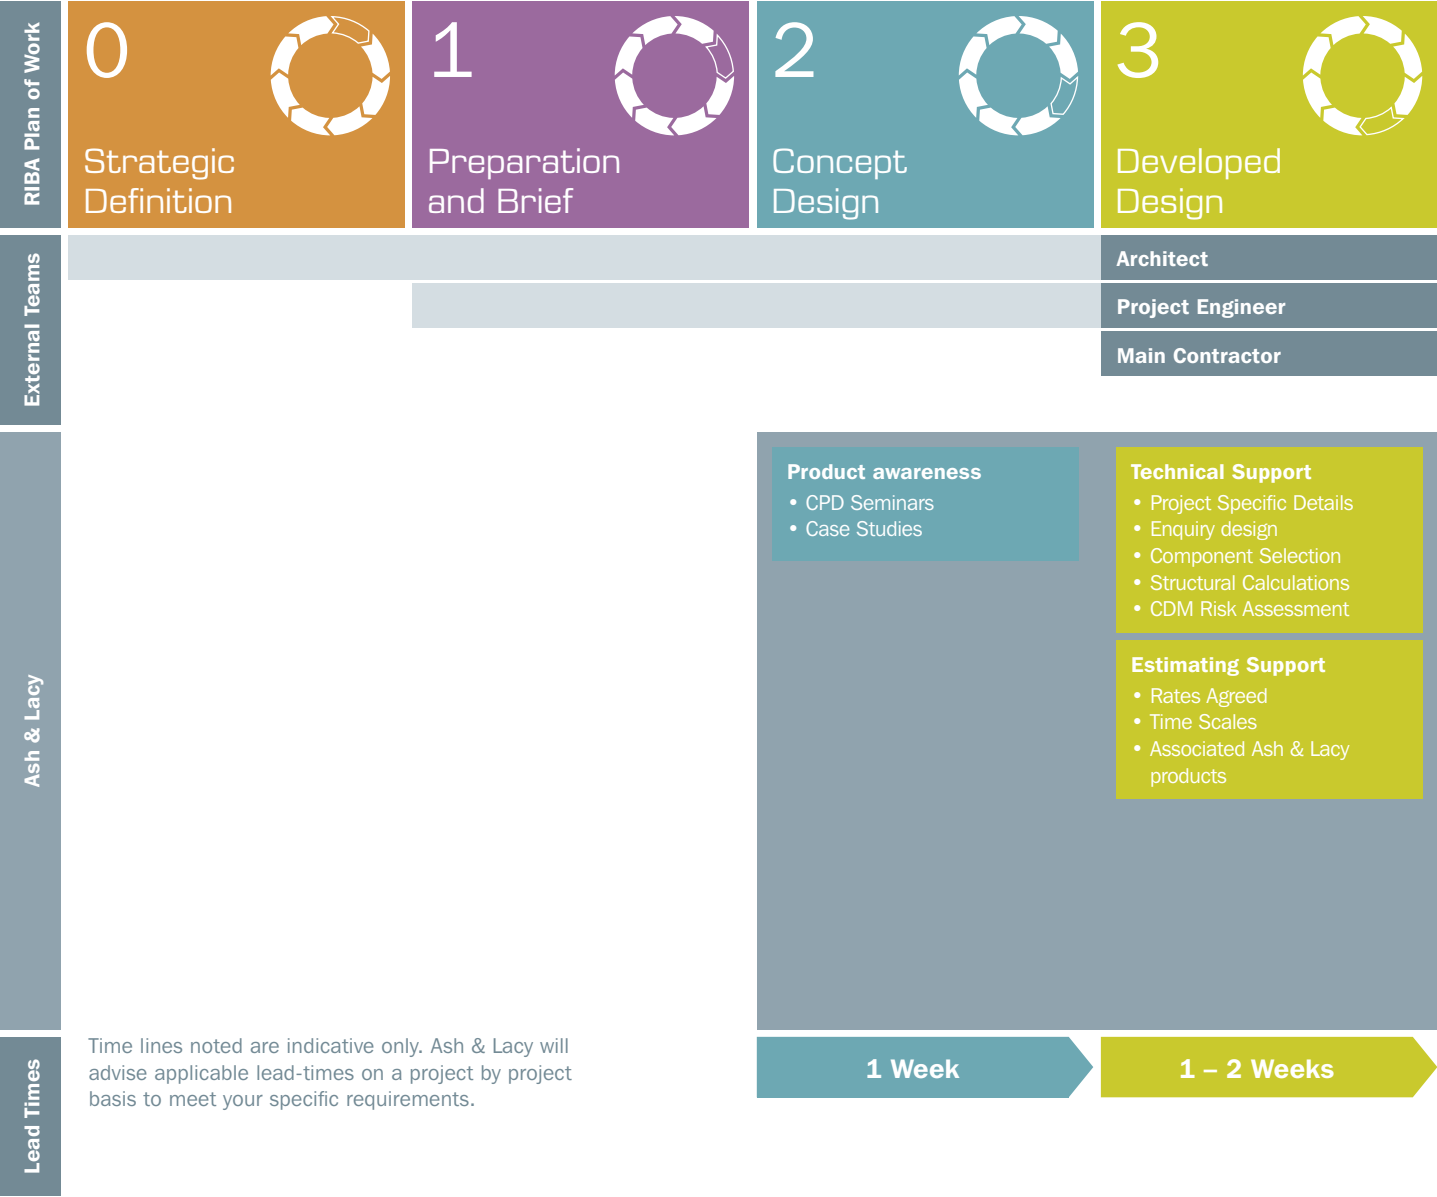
RIBA Plan of Work

0
Strategic Definition

1
Preparation and Brief

2
Concept Design

3
Developed Design

External Teams

Architect

Project Engineer

Main Contractor

Ash & Lacy

Product awareness
• CPD Seminars
• Case Studies

Technical Support
• Project Specific Details
• Enquiry design
• Component Selection
• Structural Calculations
• CDM Risk Assessment

Estimating Support
• Rates Agreed
• Time Scales
• Associated Ash & Lacy products

Lead Times

Time lines noted are indicative only. Ash & Lacy will advise applicable lead-times on a project by project basis to meet your specific requirements.

1 Week

1 – 2 Weeks